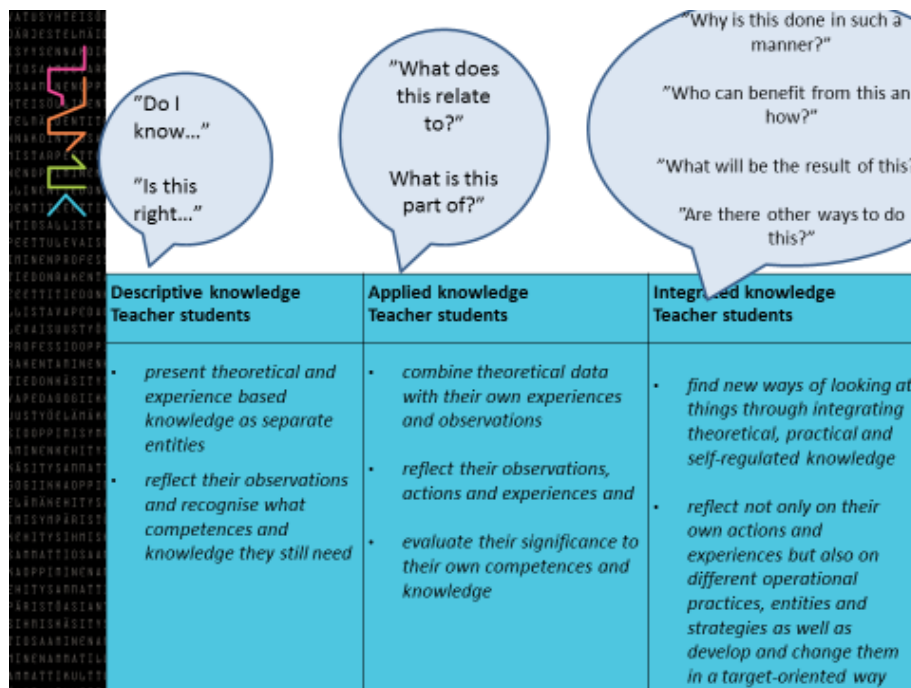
”Do I know…”

”Is this right…”

”What does this relate to?”

What is this part of?”

”Why is this done in such a manner?”

”Who can benefit from this an how?”

”What will be the result of this

”Are there other ways to do this?”

| Descriptive knowledge Teacher students | Applied knowledge Teacher students | Integrated knowledge Teacher students |
|---|---|---|
| • present theoretical and experience based knowledge as separate entities<br>• reflect their observations and recognise what competences and knowledge they still need | • combine theoretical data with their own experiences and observations<br>• reflect their observations, actions and experiences and<br>• evaluate their significance to their own competences and knowledge | • find new ways of looking at things through integrating theoretical, practical and self-regulated knowledge<br>• reflect not only on their own actions and experiences but also on different operational practices, entities and strategies as well as develop and change them in a target-oriented way |